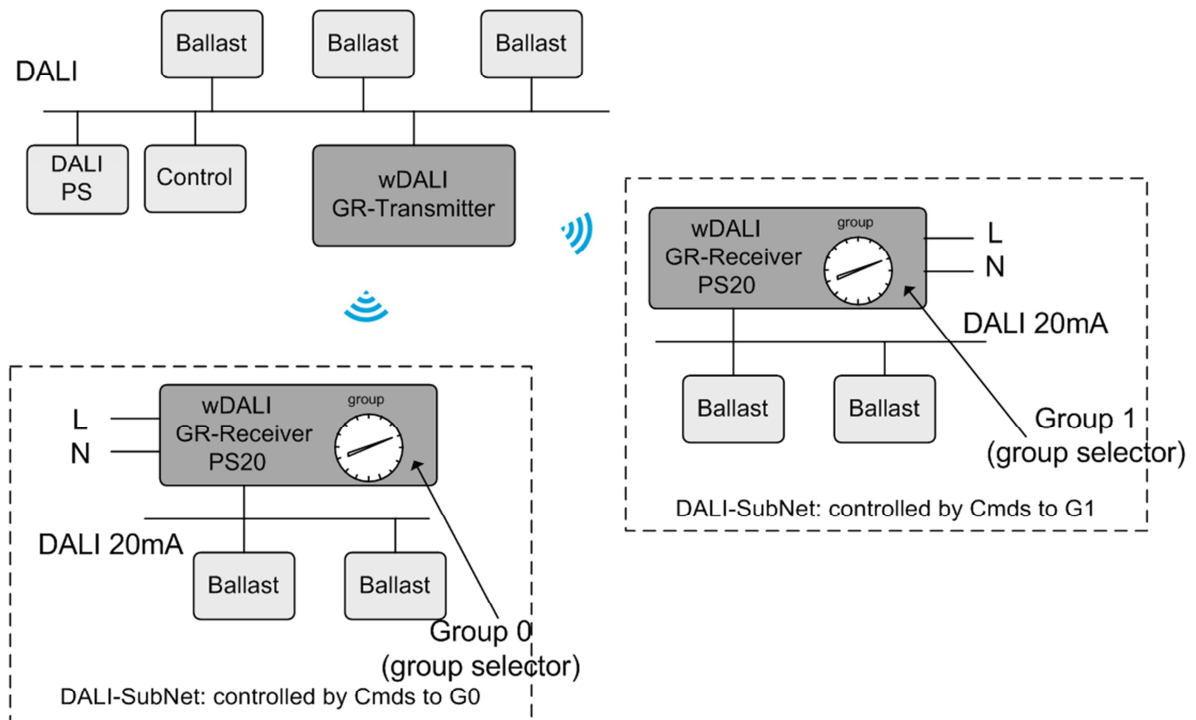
Ballast
Ballast
Ballast
DALI
DALI PS
Control
wDALI GR-Transmitter

wDALI GR-Receiver PS20
group
L
N
DALI 20mA
Ballast
Ballast
Group 1 (group selector)
DALI-SubNet: controlled by Cmds to G1

wDALI GR-Receiver PS20
group
L
N
DALI 20mA
Ballast
Ballast
Group 0 (group selector)
DALI-SubNet: controlled by Cmds to G0